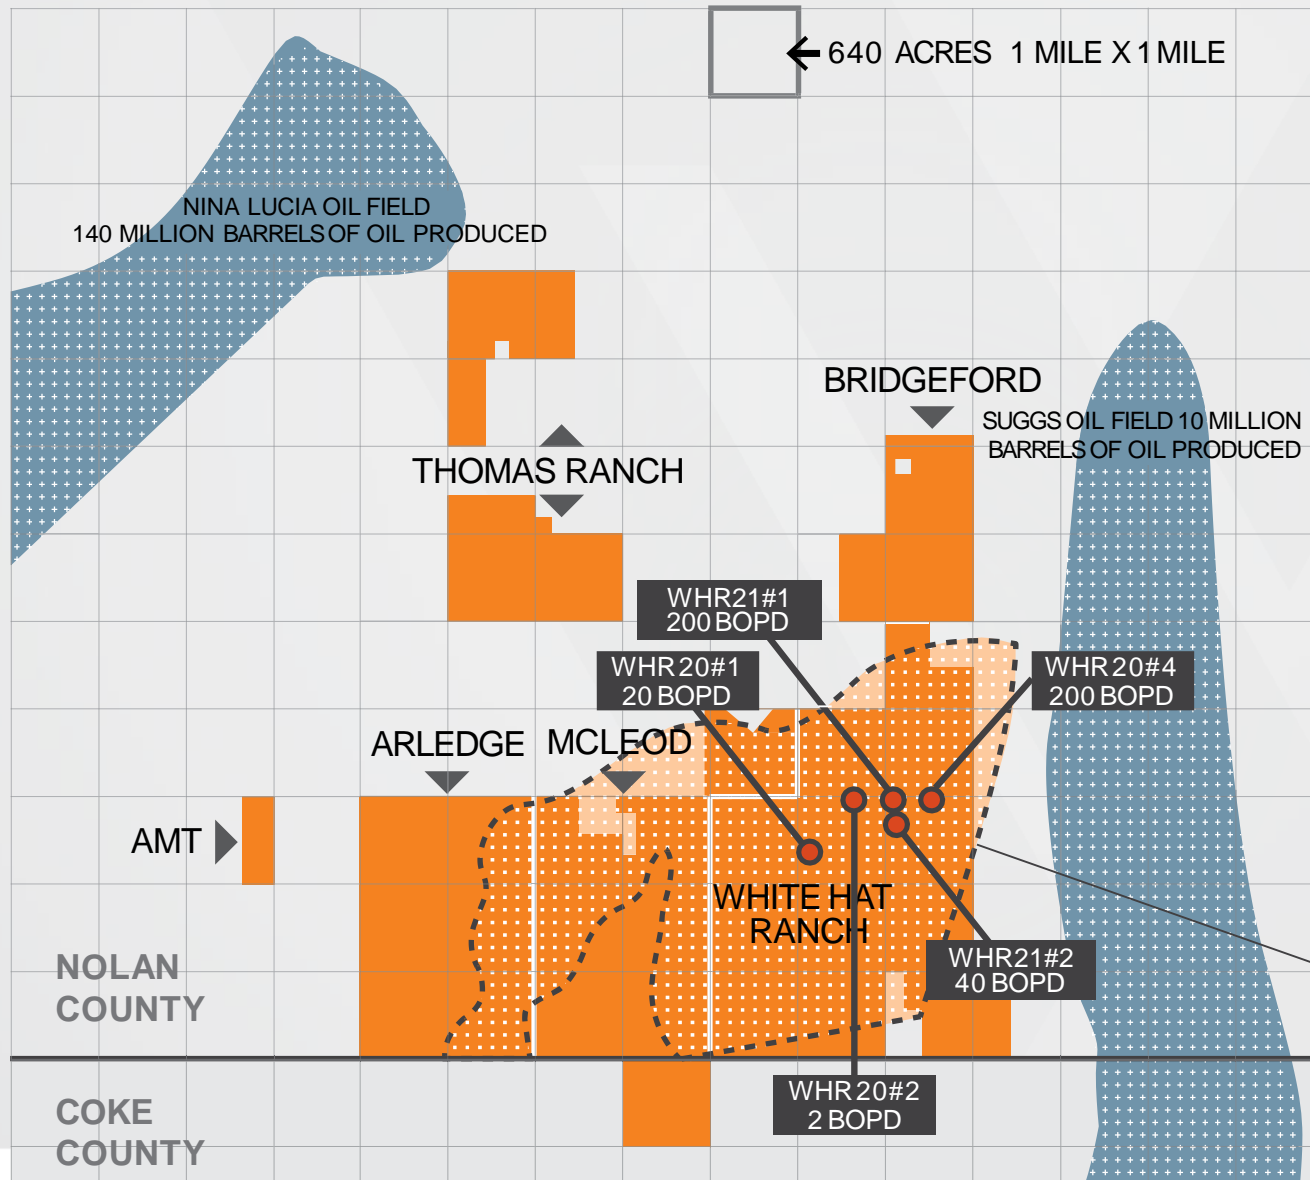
640 ACRES 1 MILE X 1 MILE

NINA LUCIA OIL FIELD
140 MILLION BARRELS OF OIL PRODUCED

BRIDGEFORD

SUGGS OIL FIELD 10 MILLION BARRELS OF OIL PRODUCED

THOMAS RANCH

WHR21#1
200 BOPD

WHR20#1
20 BOPD

WHR20#4
200 BOPD

ARLEDGE

MCLEOD

AMT

WHITE HAT RANCH

WHR21#2
40 BOPD

NOLAN COUNTY

WHR20#2
2 BOPD

COKE COUNTY